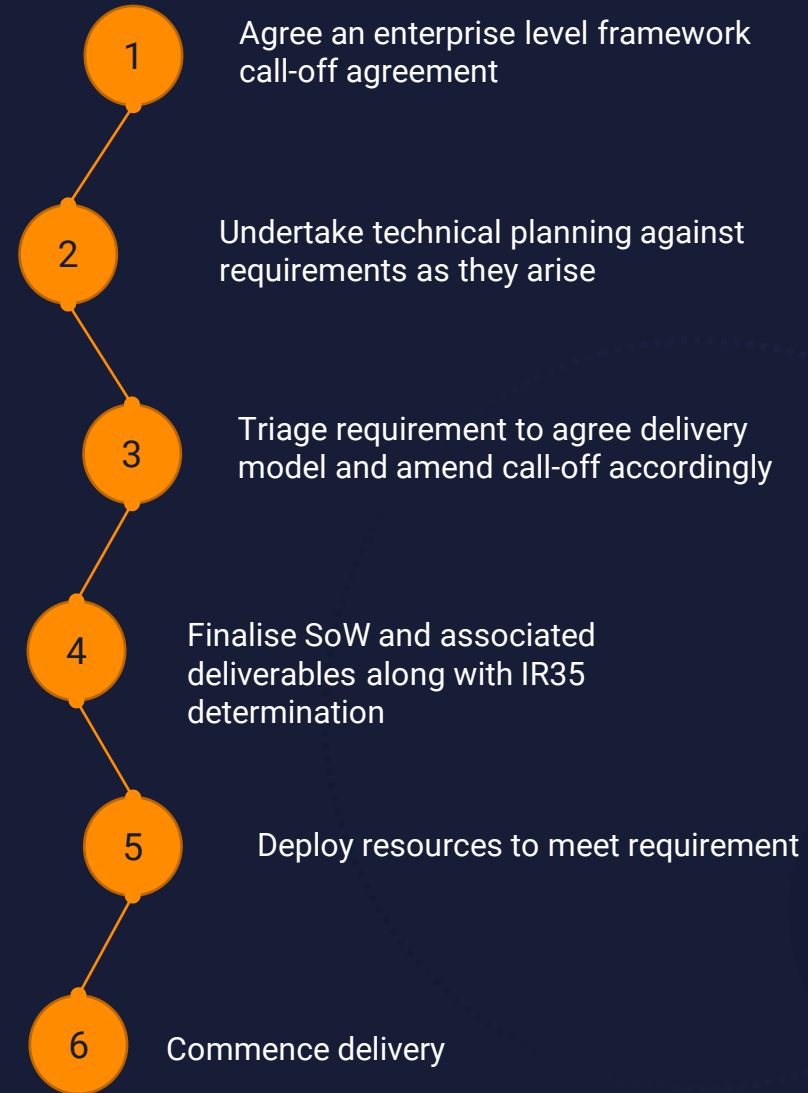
1
Agree an enterprise level framework call-off agreement

2
Undertake technical planning against requirements as they arise

3
Triage requirement to agree delivery model and amend call-off accordingly

4
Finalise SoW and associated deliverables along with IR35 determination

5
Deploy resources to meet requirement

6
Commence delivery